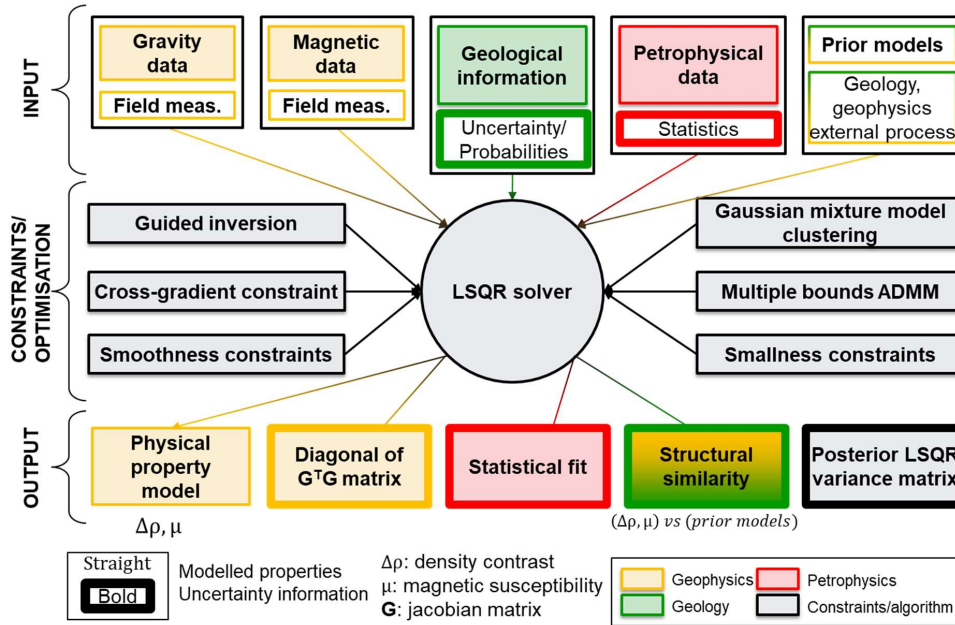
INPUT

Gravity data
Field meas.

Magnetic data
Field meas.

Geological information
Uncertainty/ Probabilities

Petrophysical data
Statistics

Prior models
Geology, geophysics external process

CONSTRAINTS/ OPTIMISATION

Guided inversion
Cross-gradient constraint
Smoothness constraints

LSQR solver

Gaussian mixture model clustering
Multiple bounds ADMM
Smallness constraints

OUTPUT

Physical property model
$\Delta\rho, \mu$

Diagonal of $G^TG$ matrix

Statistical fit

Structural similarity
$(\Delta\rho, \mu)\ vs\ (prior\ models)$

Posterior LSQR variance matrix

Straight
Bold
Modelled properties
Uncertainty information

$\Delta\rho$: density contrast
$\mu$: magnetic susceptibility
**G**: jacobian matrix

Geophysics
Petrophysics
Geology
Constraints/algorithm